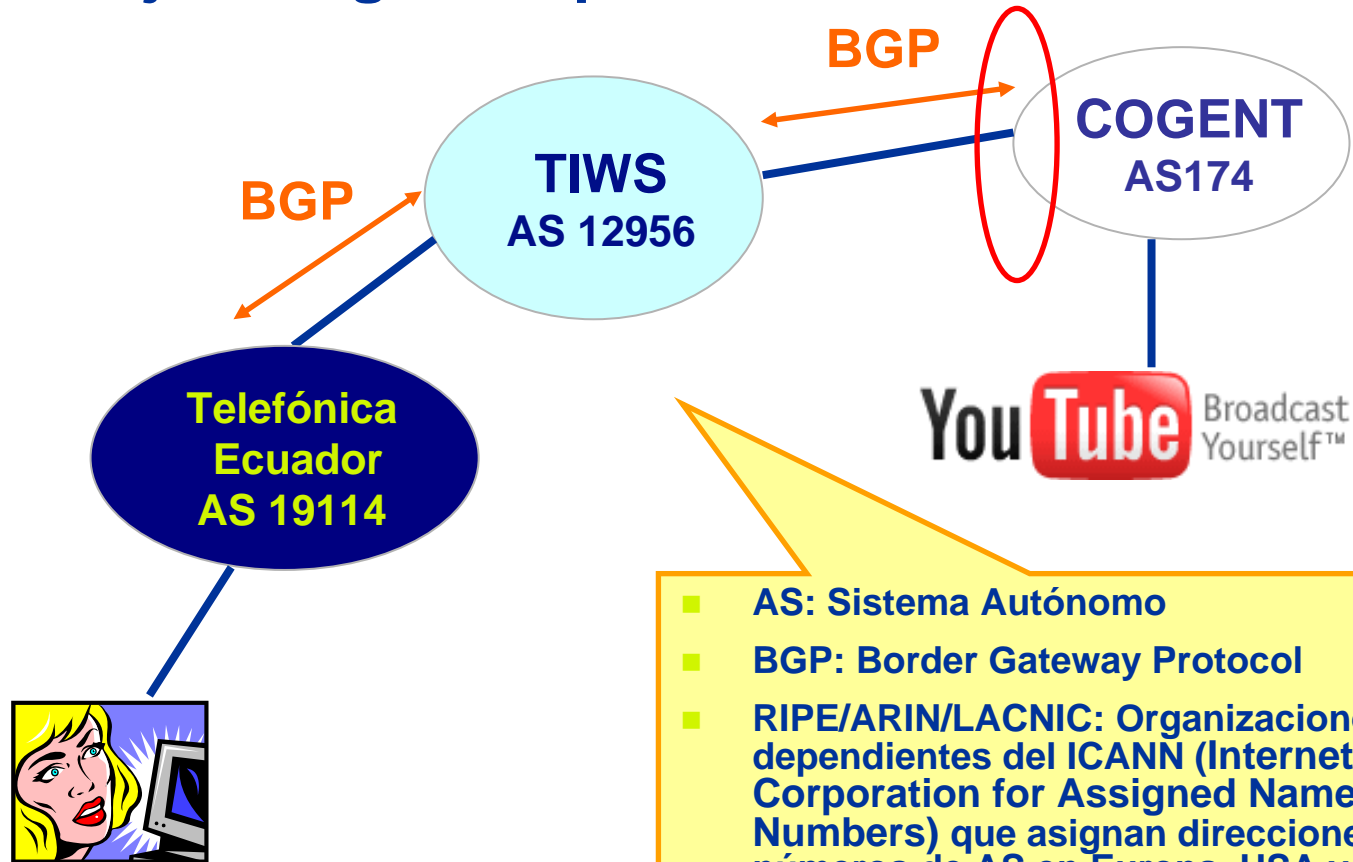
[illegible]

BGP

COGENT
AS174

TIWS
AS 12956

BGP

Telefónica Ecuador AS 19114

You Tube Broadcast Yourself™

AS: Sistema Autónomo

BGP: Border Gateway Protocol

RIPE/ARIN/LACNIC: Organizacione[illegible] dependientes del ICANN (Internet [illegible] Corporation for Assigned Name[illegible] Numbers) que asignan direccione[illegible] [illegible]